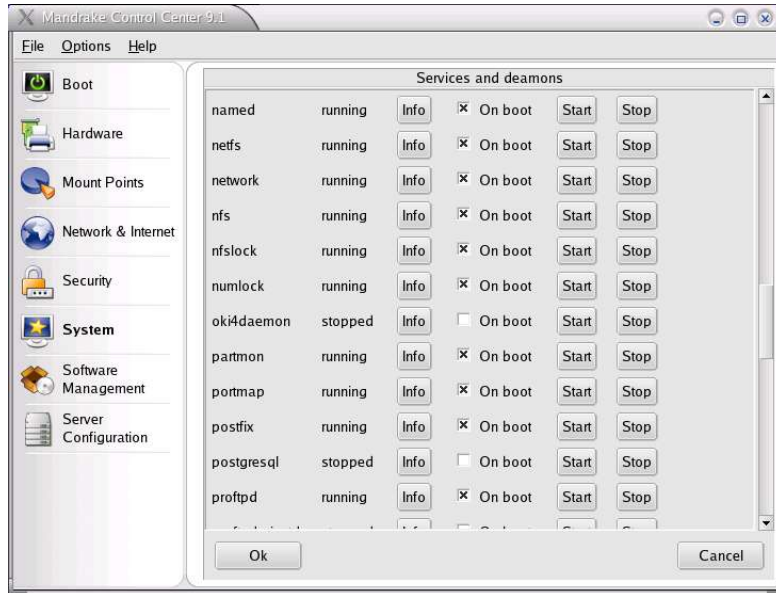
Mandrake Control Center 9.1

File Options Help

Boot
Hardware
Mount Points
Network & Internet
Security
System
Software Management
Server Configuration

Services and deamons

| | | | | | |
|---|---|---|---|---|---|
| named | running | Info | ☒ On boot | Start | Stop |
| netfs | running | Info | ☒ On boot | Start | Stop |
| network | running | Info | ☒ On boot | Start | Stop |
| nfs | running | Info | ☒ On boot | Start | Stop |
| nfslock | running | Info | ☒ On boot | Start | Stop |
| numlock | running | Info | ☒ On boot | Start | Stop |
| oki4daemon | stopped | Info | ☐ On boot | Start | Stop |
| partmon | running | Info | ☒ On boot | Start | Stop |
| portmap | running | Info | ☒ On boot | Start | Stop |
| postfix | running | Info | ☒ On boot | Start | Stop |
| postgresql | stopped | Info | ☐ On boot | Start | Stop |
| proftpd | running | Info | ☒ On boot | Start | Stop |
| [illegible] | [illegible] | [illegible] | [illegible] | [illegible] | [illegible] |

Ok

Cancel